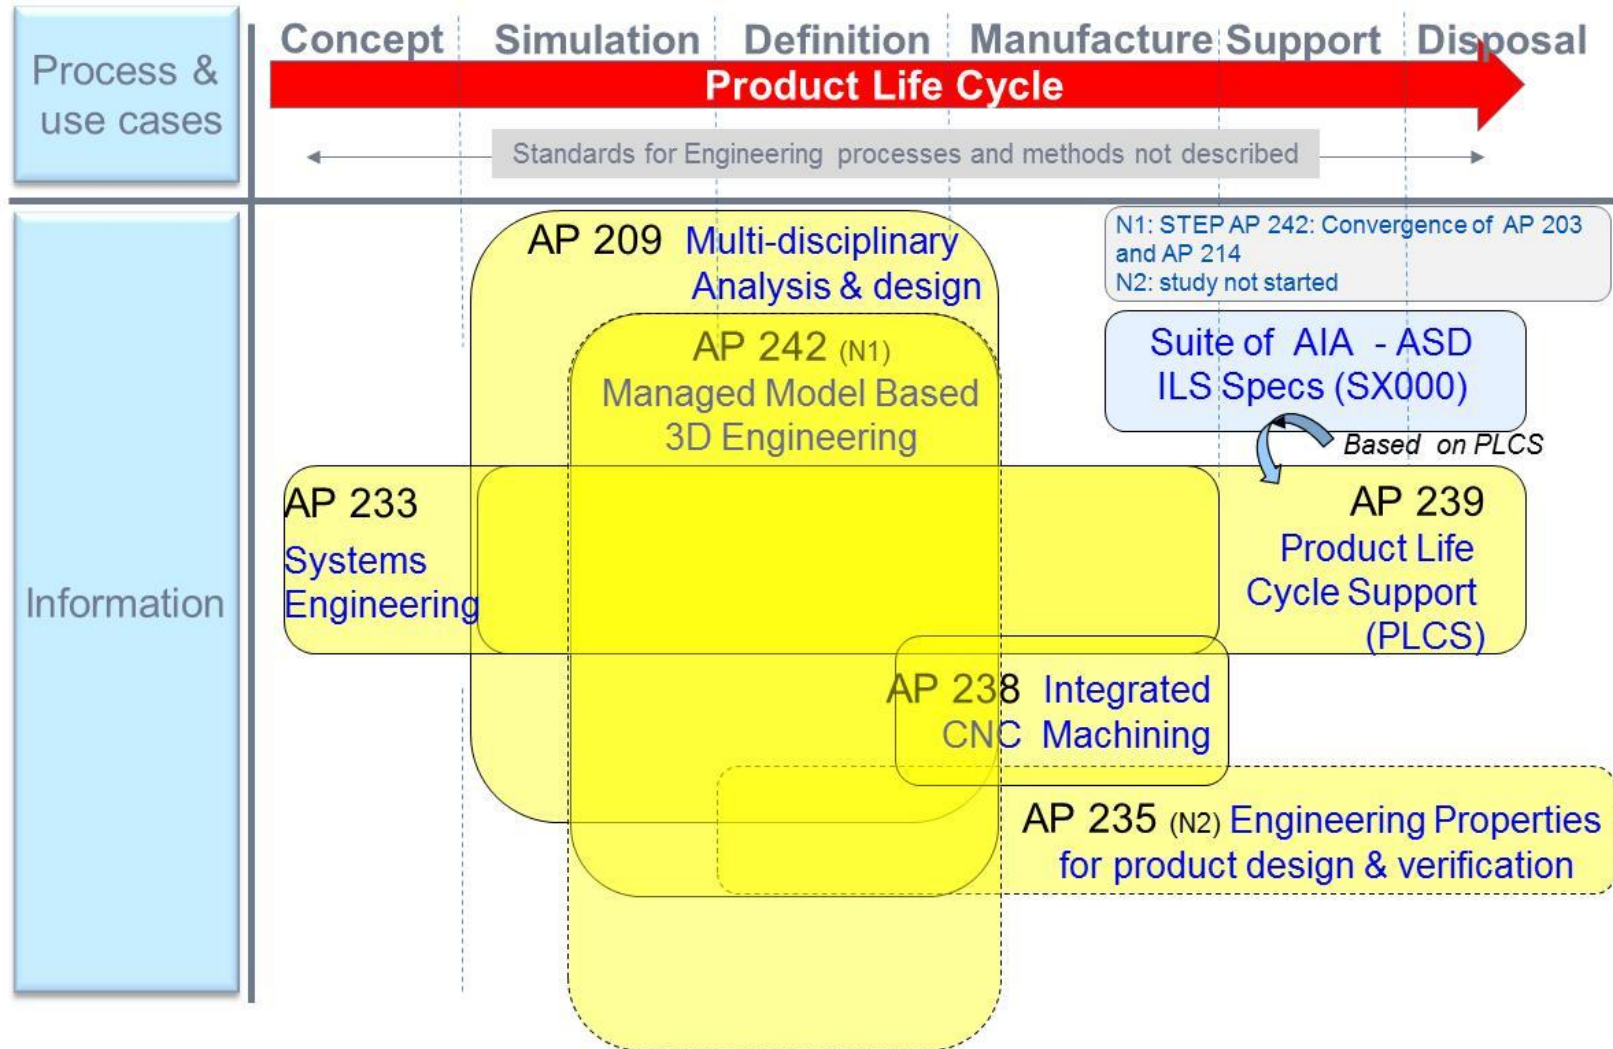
Process & use cases

Concept Simulation Definition Manufacture Support Disposal

Product Life Cycle

Standards for Engineering processes and methods not described

Information

AP 209 Multi-disciplinary Analysis & design

AP 242 (N1) Managed Model Based 3D Engineering

N1: STEP AP 242: Convergence of AP 203 and AP 214
N2: study not started

Suite of AIA - ASD ILS Specs (SX000)

Based on PLCS

AP 233 Systems Engineering

AP 239 Product Life Cycle Support (PLCS)

AP 238 Integrated CNC Machining

AP 235 (N2) Engineering Properties for product design & verification